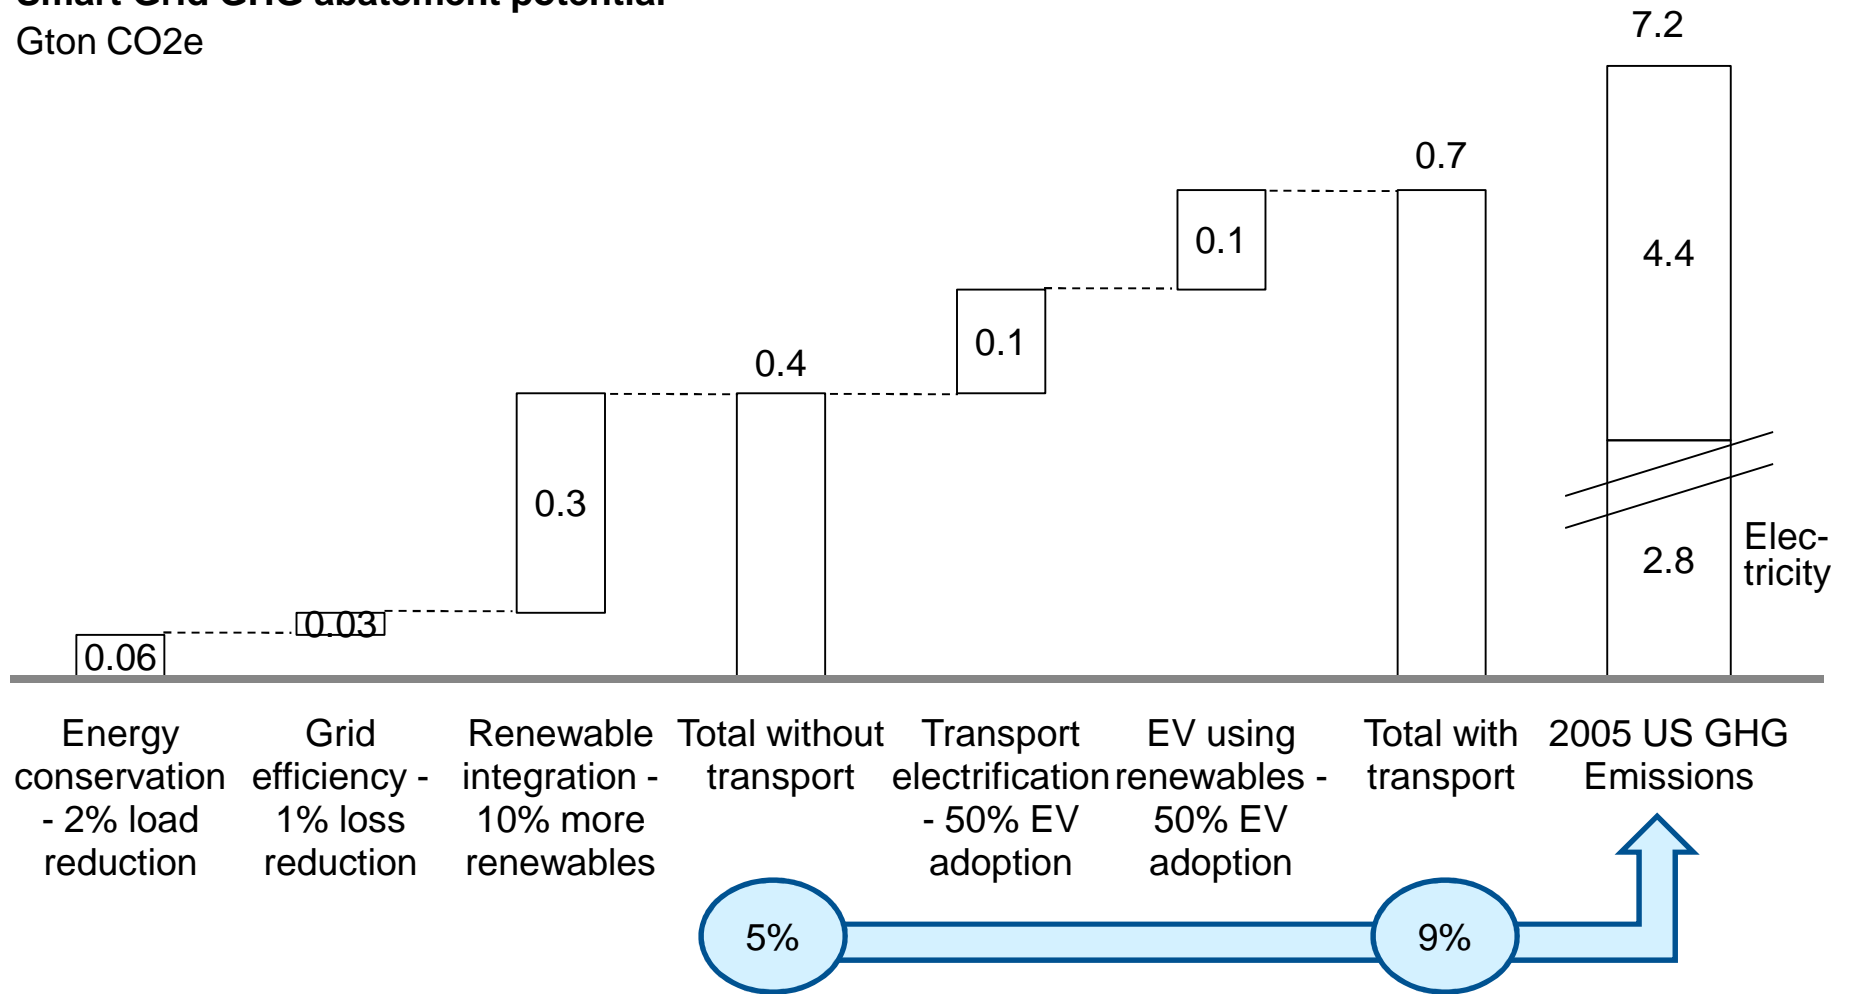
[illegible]
Gton CO2e

7.2

0.7

4.4

0.1

0.4

0.1

0.3

2.8

Elec-tricity

0.03

0.06

Energy conservation - 2% load reduction

Grid efficiency - 1% loss reduction

Renewable integration - 10% more renewables

Total without transport

Transport electrification - 50% EV adoption

EV using renewables - 50% EV adoption

Total with transport

2005 US GHG Emissions

5%

9%